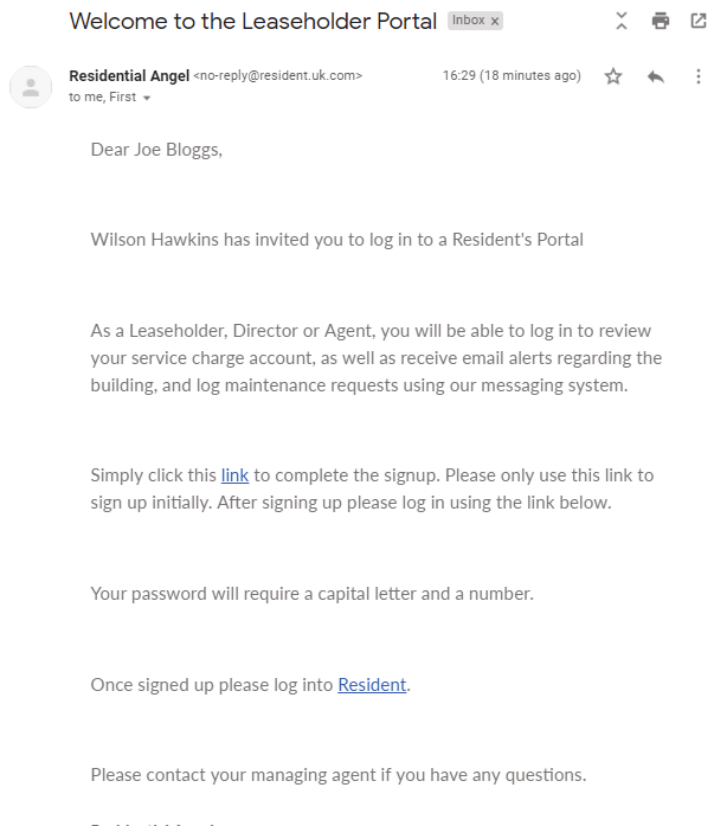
Welcome to the Leaseholder Portal Inbox x

Residential Angel <no-reply@resident.uk.com> 16:29 (18 minutes ago)
to me, First

Dear Joe Bloggs,

Wilson Hawkins has invited you to log in to a Resident's Portal

As a Leaseholder, Director or Agent, you will be able to log in to review your service charge account, as well as receive email alerts regarding the building, and log maintenance requests using our messaging system.

Simply click this link to complete the signup. Please only use this link to sign up initially. After signing up please log in using the link below.

Your password will require a capital letter and a number.

Once signed up please log into Resident.

Please contact your managing agent if you have any questions.

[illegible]